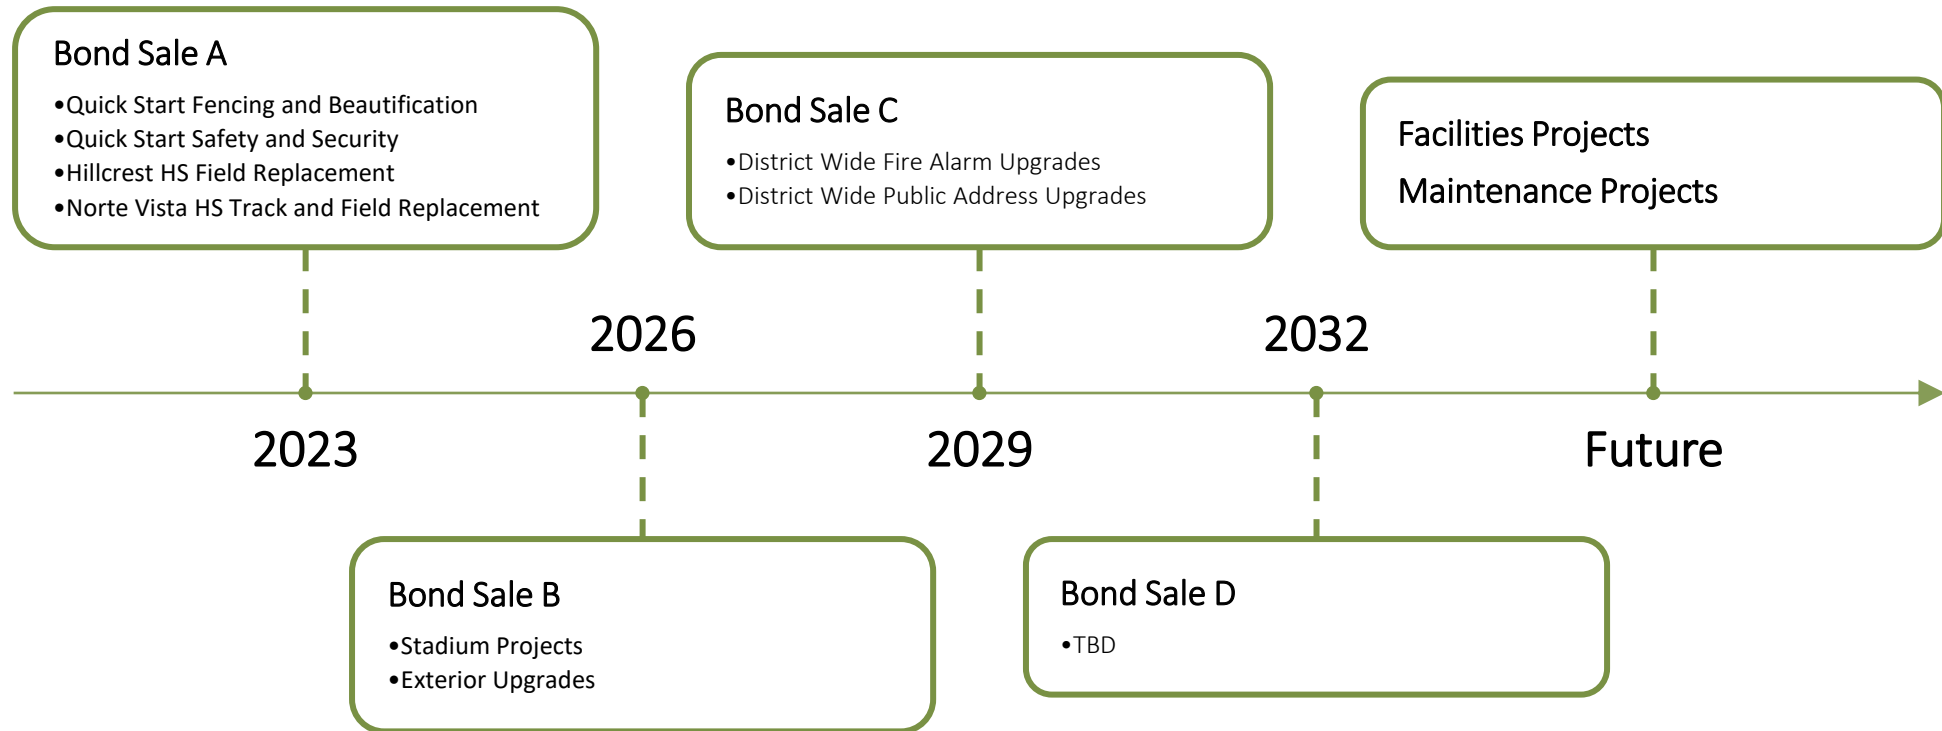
Bond Sale A

•Quick Start Fencing and Beautification
•Quick Start Safety and Security
•Hillcrest HS Field Replacement
•Norte Vista HS Track and Field Replacement

Bond Sale C

•District Wide Fire Alarm Upgrades
•District Wide Public Address Upgrades

Facilities Projects
Maintenance Projects

2026

2032

2023

2029

Future

Bond Sale B

•Stadium Projects
•Exterior Upgrades

Bond Sale D

•TBD